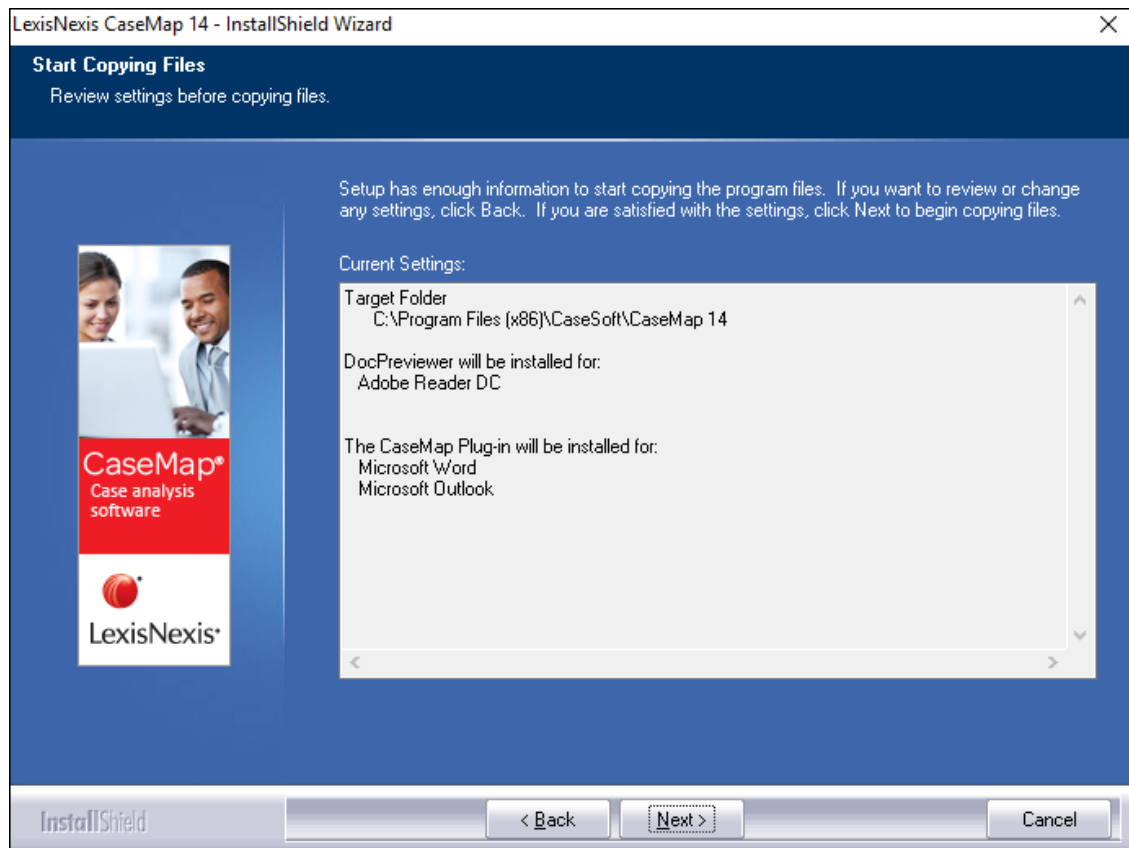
LexisNexis CaseMap 14 - InstallShield Wizard

Start Copying Files
Review settings before copying files.

Setup has enough information to start copying the program files. If you want to review or change any settings, click Back. If you are satisfied with the settings, click Next to begin copying files.

Current Settings:

Target Folder
C:\Program Files (x86)\CaseSoft\CaseMap 14

DocPreviewer will be installed for:
Adobe Reader DC

The CaseMap Plug-in will be installed for:
Microsoft Word
Microsoft Outlook

CaseMap®
Case analysis software

LexisNexis®

InstallShield

< Back

Next >

Cancel